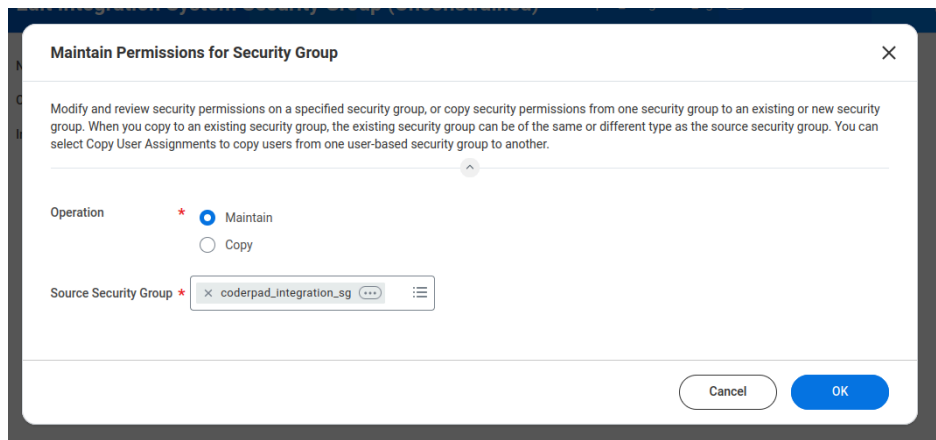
Maintain Permissions for Security Group

Modify and review security permissions on a specified security group, or copy security permissions from one security group to an existing or new security group. When you copy to an existing security group, the existing security group can be of the same or different type as the source security group. You can select Copy User Assignments to copy users from one user-based security group to another.

Operation *
Maintain
Copy

Source Security Group *
coderpad_integration_sg

Cancel
OK